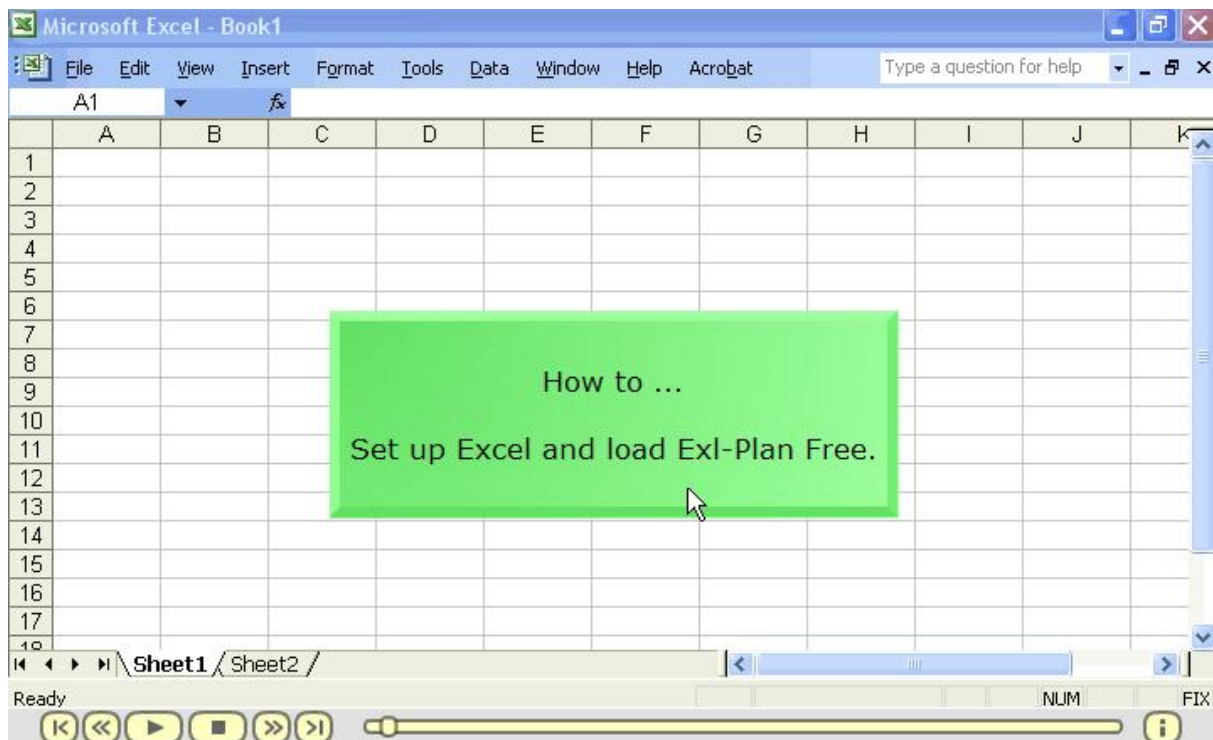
Microsoft Excel - Book1

File Edit View Insert Format Tools Data Window Help Acrobat

Type a question for help

A1

| | A | B | C | D | E | F | G | H | I | J | K |
|---|---|---|---|---|---|---|---|---|---|---|---|
| 1 | | | | | | | | | | | |
| 2 | | | | | | | | | | | |
| 3 | | | | | | | | | | | |
| 4 | | | | | | | | | | | |
| 5 | | | | | | | | | | | |
| 6 | | | | | | | | | | | |
| 7 | | | | | | | | | | | |
| 8 | | | | | | | | | | | |
| 9 | | | | | | | | | | | |
| 10 | | | | | | | | | | | |
| 11 | | | | | | | | | | | |
| 12 | | | | | | | | | | | |
| 13 | | | | | | | | | | | |
| 14 | | | | | | | | | | | |
| 15 | | | | | | | | | | | |
| 16 | | | | | | | | | | | |
| 17 | | | | | | | | | | | |

How to ...

Set up Excel and load Exl-Plan Free.

Sheet1 Sheet2

Ready

NUM

FIX